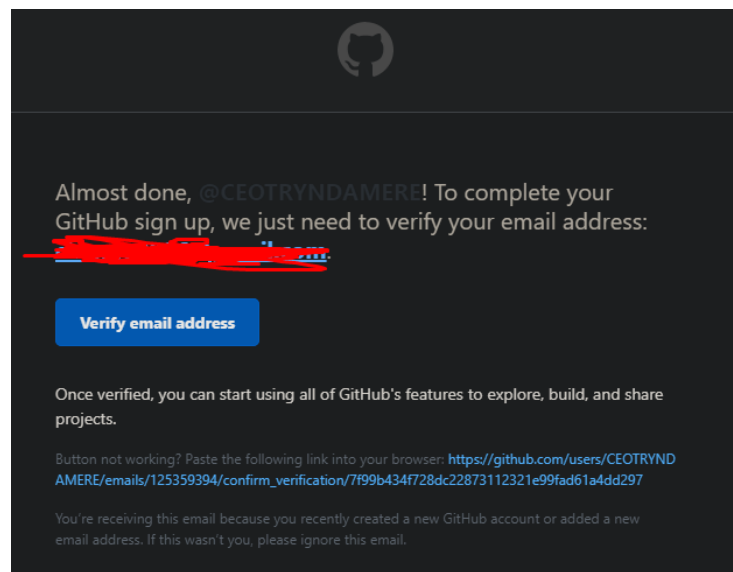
Almost done, @CEOTRYNDAMERE! To complete your GitHub sign up, we just need to verify your email address: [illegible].

Verify email address

Once verified, you can start using all of GitHub's features to explore, build, and share projects.

Button not working? Paste the following link into your browser: https://github.com/users/CEOTRYNDAMERE/emails/125359394/confirm_verification/7f99b434f728dc22873112321e99fad61a4dd297

You're receiving this email because you recently created a new GitHub account or added a new email address. If this wasn't you, please ignore this email.